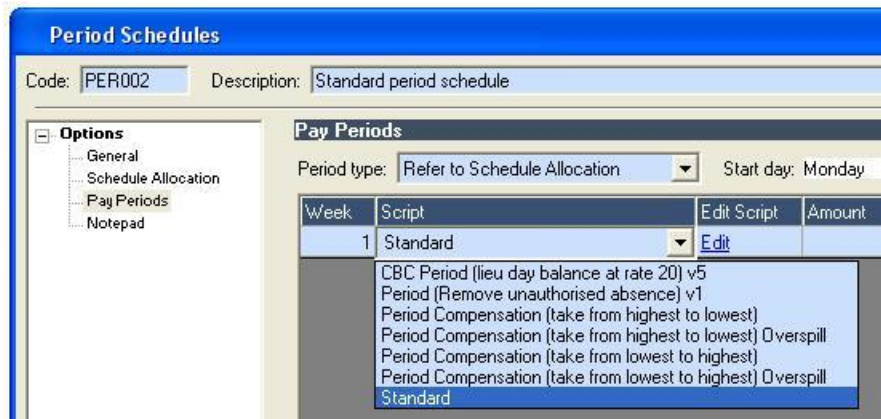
Period Schedules

Code: PER002 Description: Standard period schedule

Options
General
Schedule Allocation
Pay Periods
Notepad

Pay Periods

Period type: Refer to Schedule Allocation Start day: Monday

| Week | Script | Edit Script | Amount |
|---|---|---|---|
| 1 | Standard | Edit | |

CBC Period (lieu day balance at rate 20) v5
Period (Remove unauthorised absence) v1
Period Compensation (take from highest to lowest)
Period Compensation (take from highest to lowest) Overspill
Period Compensation (take from lowest to highest)
Period Compensation (take from lowest to highest) Overspill
Standard